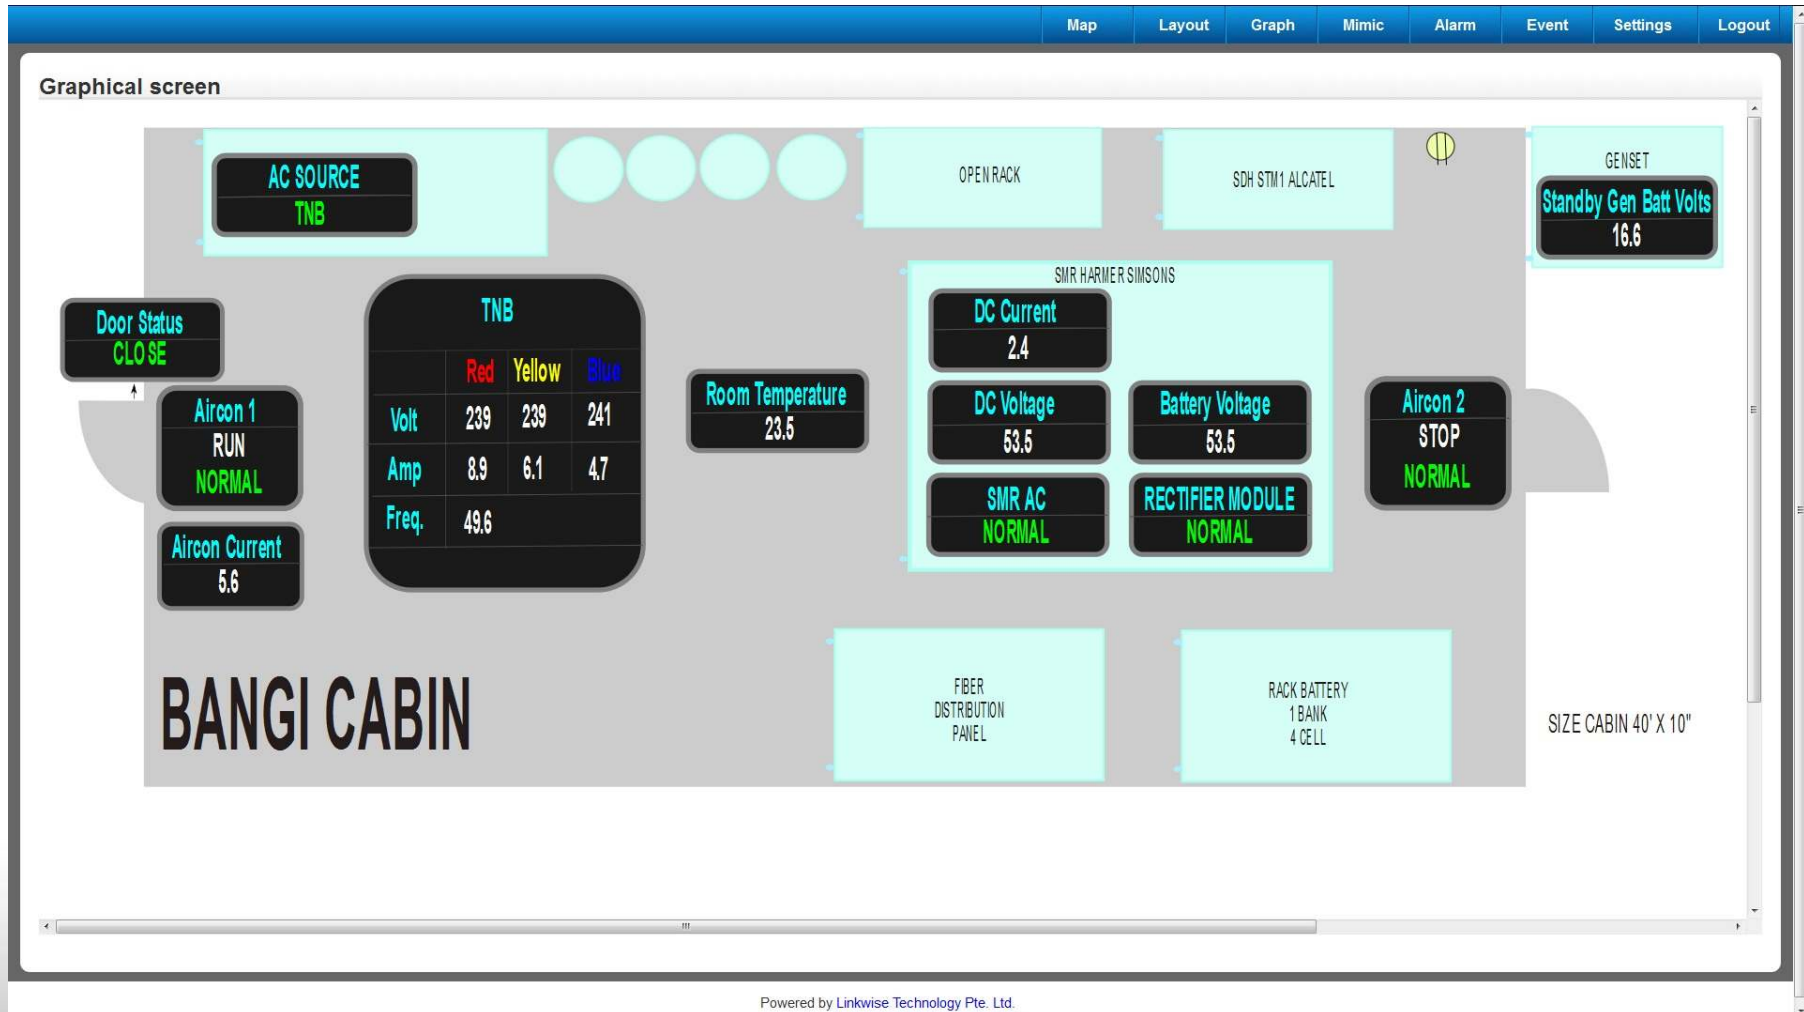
Map Layout Graph Mimic Alarm Event Settings Logout

Graphical screen

AC SOURCE
TNB

OPEN RACK

SDH STM1 ALCATEL

GENSET
Standby Gen Batt Volts
16.6

SMR HARMER SIMSONS

Door Status
CLOSE

TNB

| | Red | Yellow | Blue |
|---|---|---|---|
| Volt | 239 | 239 | 241 |
| Amp | 8.9 | 6.1 | 4.7 |
| Freq. | 49.6 | | |

DC Current
2.4

Room Temperature
23.5

DC Voltage
53.5

Battery Voltage
53.5

Aircon 1
RUN
NORMAL

Aircon 2
STOP
NORMAL

SMR AC
NORMAL

RECTIFIER MODULE
NORMAL

Aircon Current
5.6

BANGI CABIN

FIBER DISTRIBUTION PANEL

RACK BATTERY
1 BANK
4 CELL

SIZE CABIN 40' X 10"

Powered by Linkwise Technology Pte. Ltd.